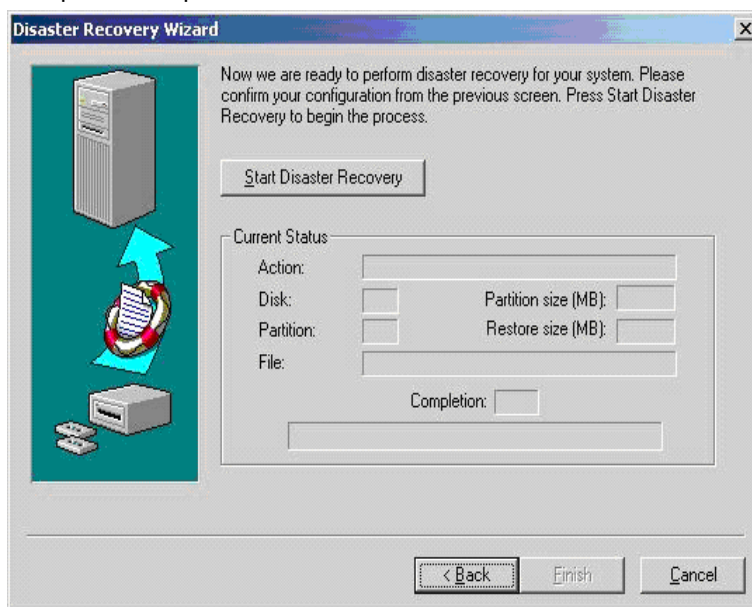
Disaster Recovery Wizard

×

Now we are ready to perform disaster recovery for your system. Please confirm your configuration from the previous screen. Press Start Disaster Recovery to begin the process.

Start Disaster Recovery

Current Status

Action:

Disk:

Partition size (MB):

Partition:

Restore size (MB):

File:

Completion:

< Back

Finish

Cancel